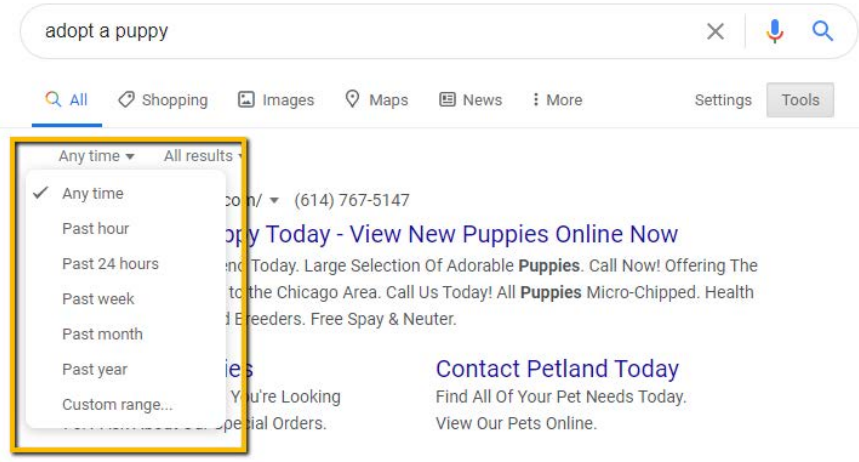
adopt a puppy

All Shopping Images Maps News More Settings Tools

Any time ▾ All results ▾

Any time
Past hour
Past 24 hours
Past week
Past month
Past year
Custom range...

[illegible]com/ ▾ (614) 767-5147

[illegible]ppy Today - View New Puppies Online Now

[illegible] Today. Large Selection Of Adorable **Puppies**. Call Now! Offering The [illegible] to the Chicago Area. Call Us Today! All **Puppies** Micro-Chipped. Health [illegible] Breeders. Free Spay & Neuter.

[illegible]ies
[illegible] You're Looking
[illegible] Special Orders.

Contact Petland Today
Find All Of Your Pet Needs Today.
View Our Pets Online.